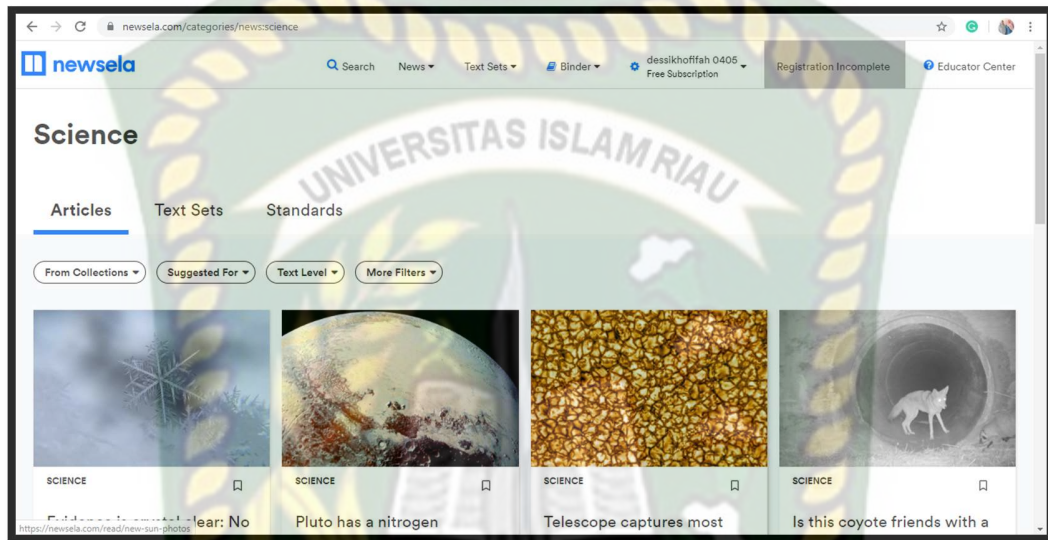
newsela.com/categories/news:science

newsela

Search News Text Sets Binder dessikhofifah 0405 Free Subscription Registration Incomplete Educator Center

UNIVERSITAS ISLAM RIAU

Science

Articles Text Sets Standards

From Collections Suggested For Text Level More Filters

SCIENCE

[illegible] crystal clear: No

SCIENCE

Pluto has a nitrogen

SCIENCE

Telescope captures most

SCIENCE

Is this coyote friends with a

https://newsela.com/read/new-sun-photos